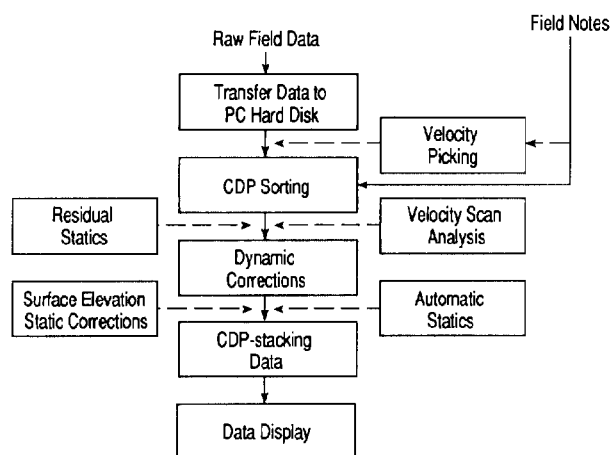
Raw Field Data

Field Notes

Transfer Data to PC Hard Disk

Velocity Picking

CDP Sorting

Residual Statics

Velocity Scan Analysis

Dynamic Corrections

Surface Elevation Static Corrections

Automatic Statics

CDP-stacking Data

Data Display